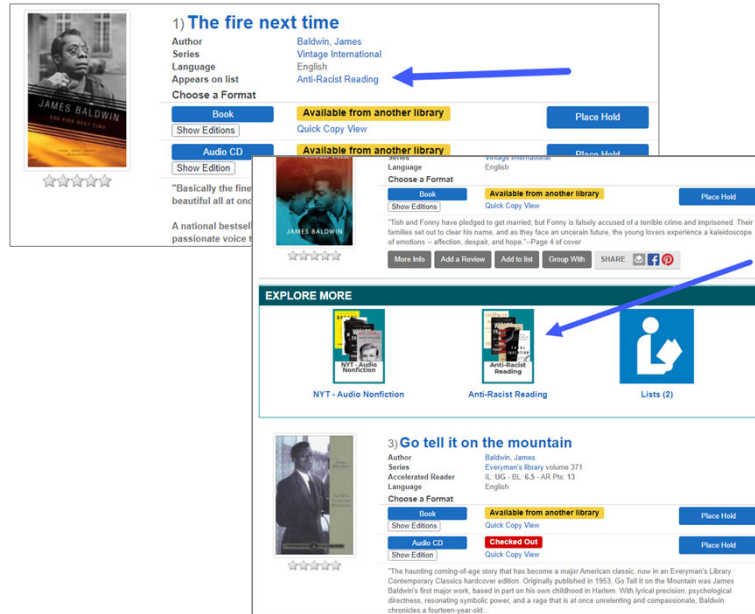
JAMES BALDWIN
THE FIRE NEXT TIME

1) The fire next time

| | |
|---|---|
| Author | Baldwin, James |
| Series | Vintage International |
| Language | English |
| Appears on list | Anti-Racist Reading |

Choose a Format

Book
Show Editions
Available from another library
Quick Copy View
Place Hold

Audio CD
Show Edition
Available from another library
Place Hold

"Basically the fine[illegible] beautiful all at onc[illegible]

A national bestsell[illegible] passionate voice t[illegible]

JAMES BALDWIN

Series Vintage International
Language English
Choose a Format

Book
Show Editions
Available from another library
Quick Copy View
Place Hold

"Tish and Fonny have pledged to get married, but Fonny is falsely accused of a terrible crime and imprisoned. Their families set out to clear his name, and as they face an uncertain future, the young lovers experience a kaleidoscope of emotions -- affection, despair, and hope."--Page 4 of cover

More Info Add a Review Add to list Group With SHARE

EXPLORE MORE

NYT - Audio Nonfiction
NYT - Audio Nonfiction

Anti-Racist Reading
Anti-Racist Reading

Lists (2)

3) Go tell it on the mountain

| | |
|---|---|
| Author | Baldwin, James |
| Series | Everyman's library volume 371 |
| Accelerated Reader | IL: UG - BL: 6.5 - AR Pts: 13 |
| Language | English |

Choose a Format

Book
Show Editions
Available from another library
Quick Copy View
Place Hold

Audio CD
Show Edition
Checked Out
Quick Copy View
Place Hold

"The haunting coming-of-age story that has become a major American classic, now in an Everyman's Library Contemporary Classics hardcover edition. Originally published in 1953, Go Tell It on the Mountain was James Baldwin's first major work, based in part on his own childhood in Harlem. With lyrical precision, psychological directness, resonating symbolic power, and a rage that is at once unrelenting and compassionate, Baldwin chronicles a fourteen-year-old...